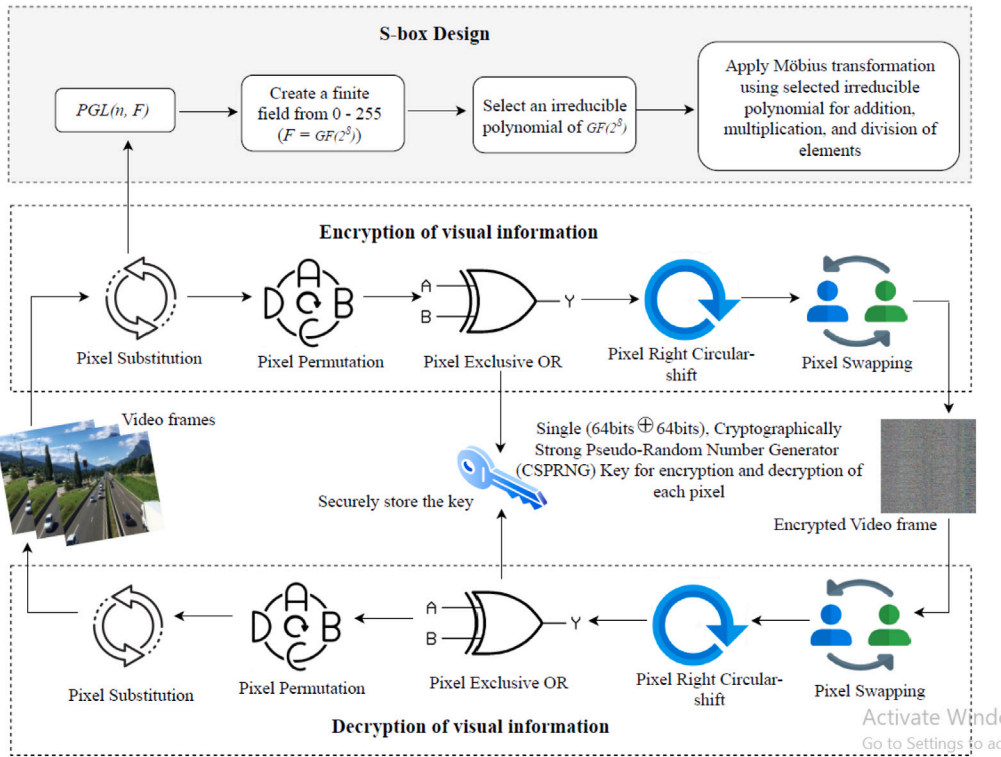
S-box Design

PGL(n, F)

Create a finite field from 0 - 255 ($F = GF(2^8)$)

Select an irreducible polynomial of $GF(2^8)$

Apply Möbius transformation using selected irreducible polynomial for addition, multiplication, and division of elements

Encryption of visual information

Pixel Substitution

A
D B
C

Pixel Permutation

A
B
Y

Pixel Exclusive OR

Pixel Right Circular-shift

Pixel Swapping

Video frames

Single (64bits $\oplus$ 64bits), Cryptographically Strong Pseudo-Random Number Generator (CSPRNG) Key for encryption and decryption of each pixel

Securely store the key

Encrypted Video frame

A
D B
C

A
B
Y

Pixel Substitution

Pixel Permutation

Pixel Exclusive OR

Pixel Right Circular-shift

Pixel Swapping

Decryption of visual information

Activate Windo
Go to Settings to ac